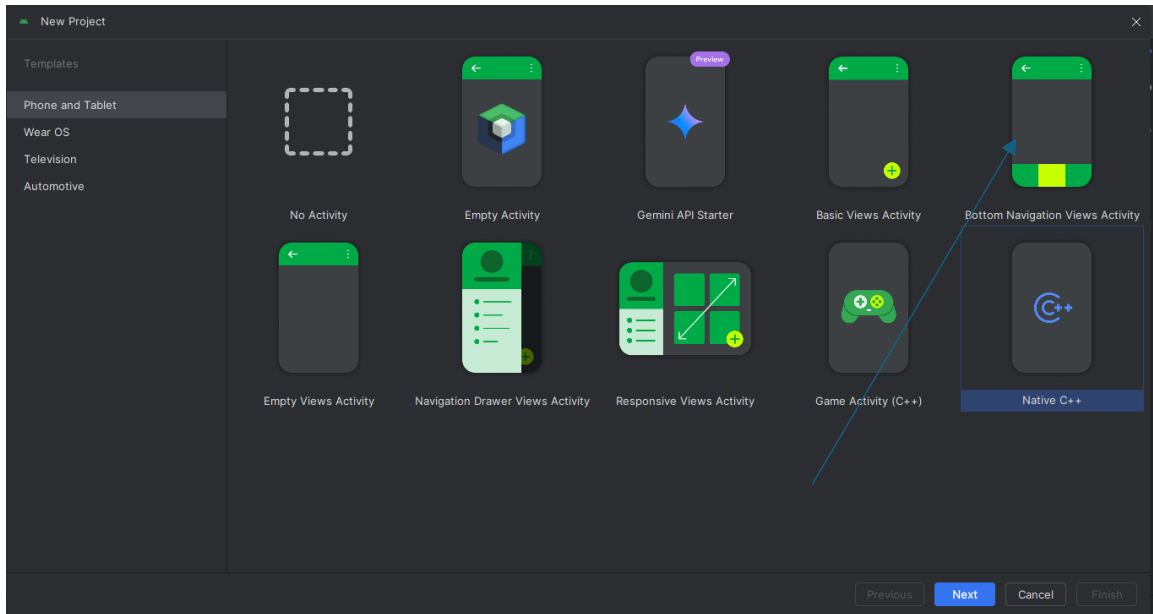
New Project

Templates

Phone and Tablet

Wear OS

Television

Automotive

No Activity

Empty Activity

Preview

Gemini API Starter

Basic Views Activity

Bottom Navigation Views Activity

Empty Views Activity

Navigation Drawer Views Activity

Responsive Views Activity

Game Activity (C++)

Native C++

Previous

Next

Cancel

Finish